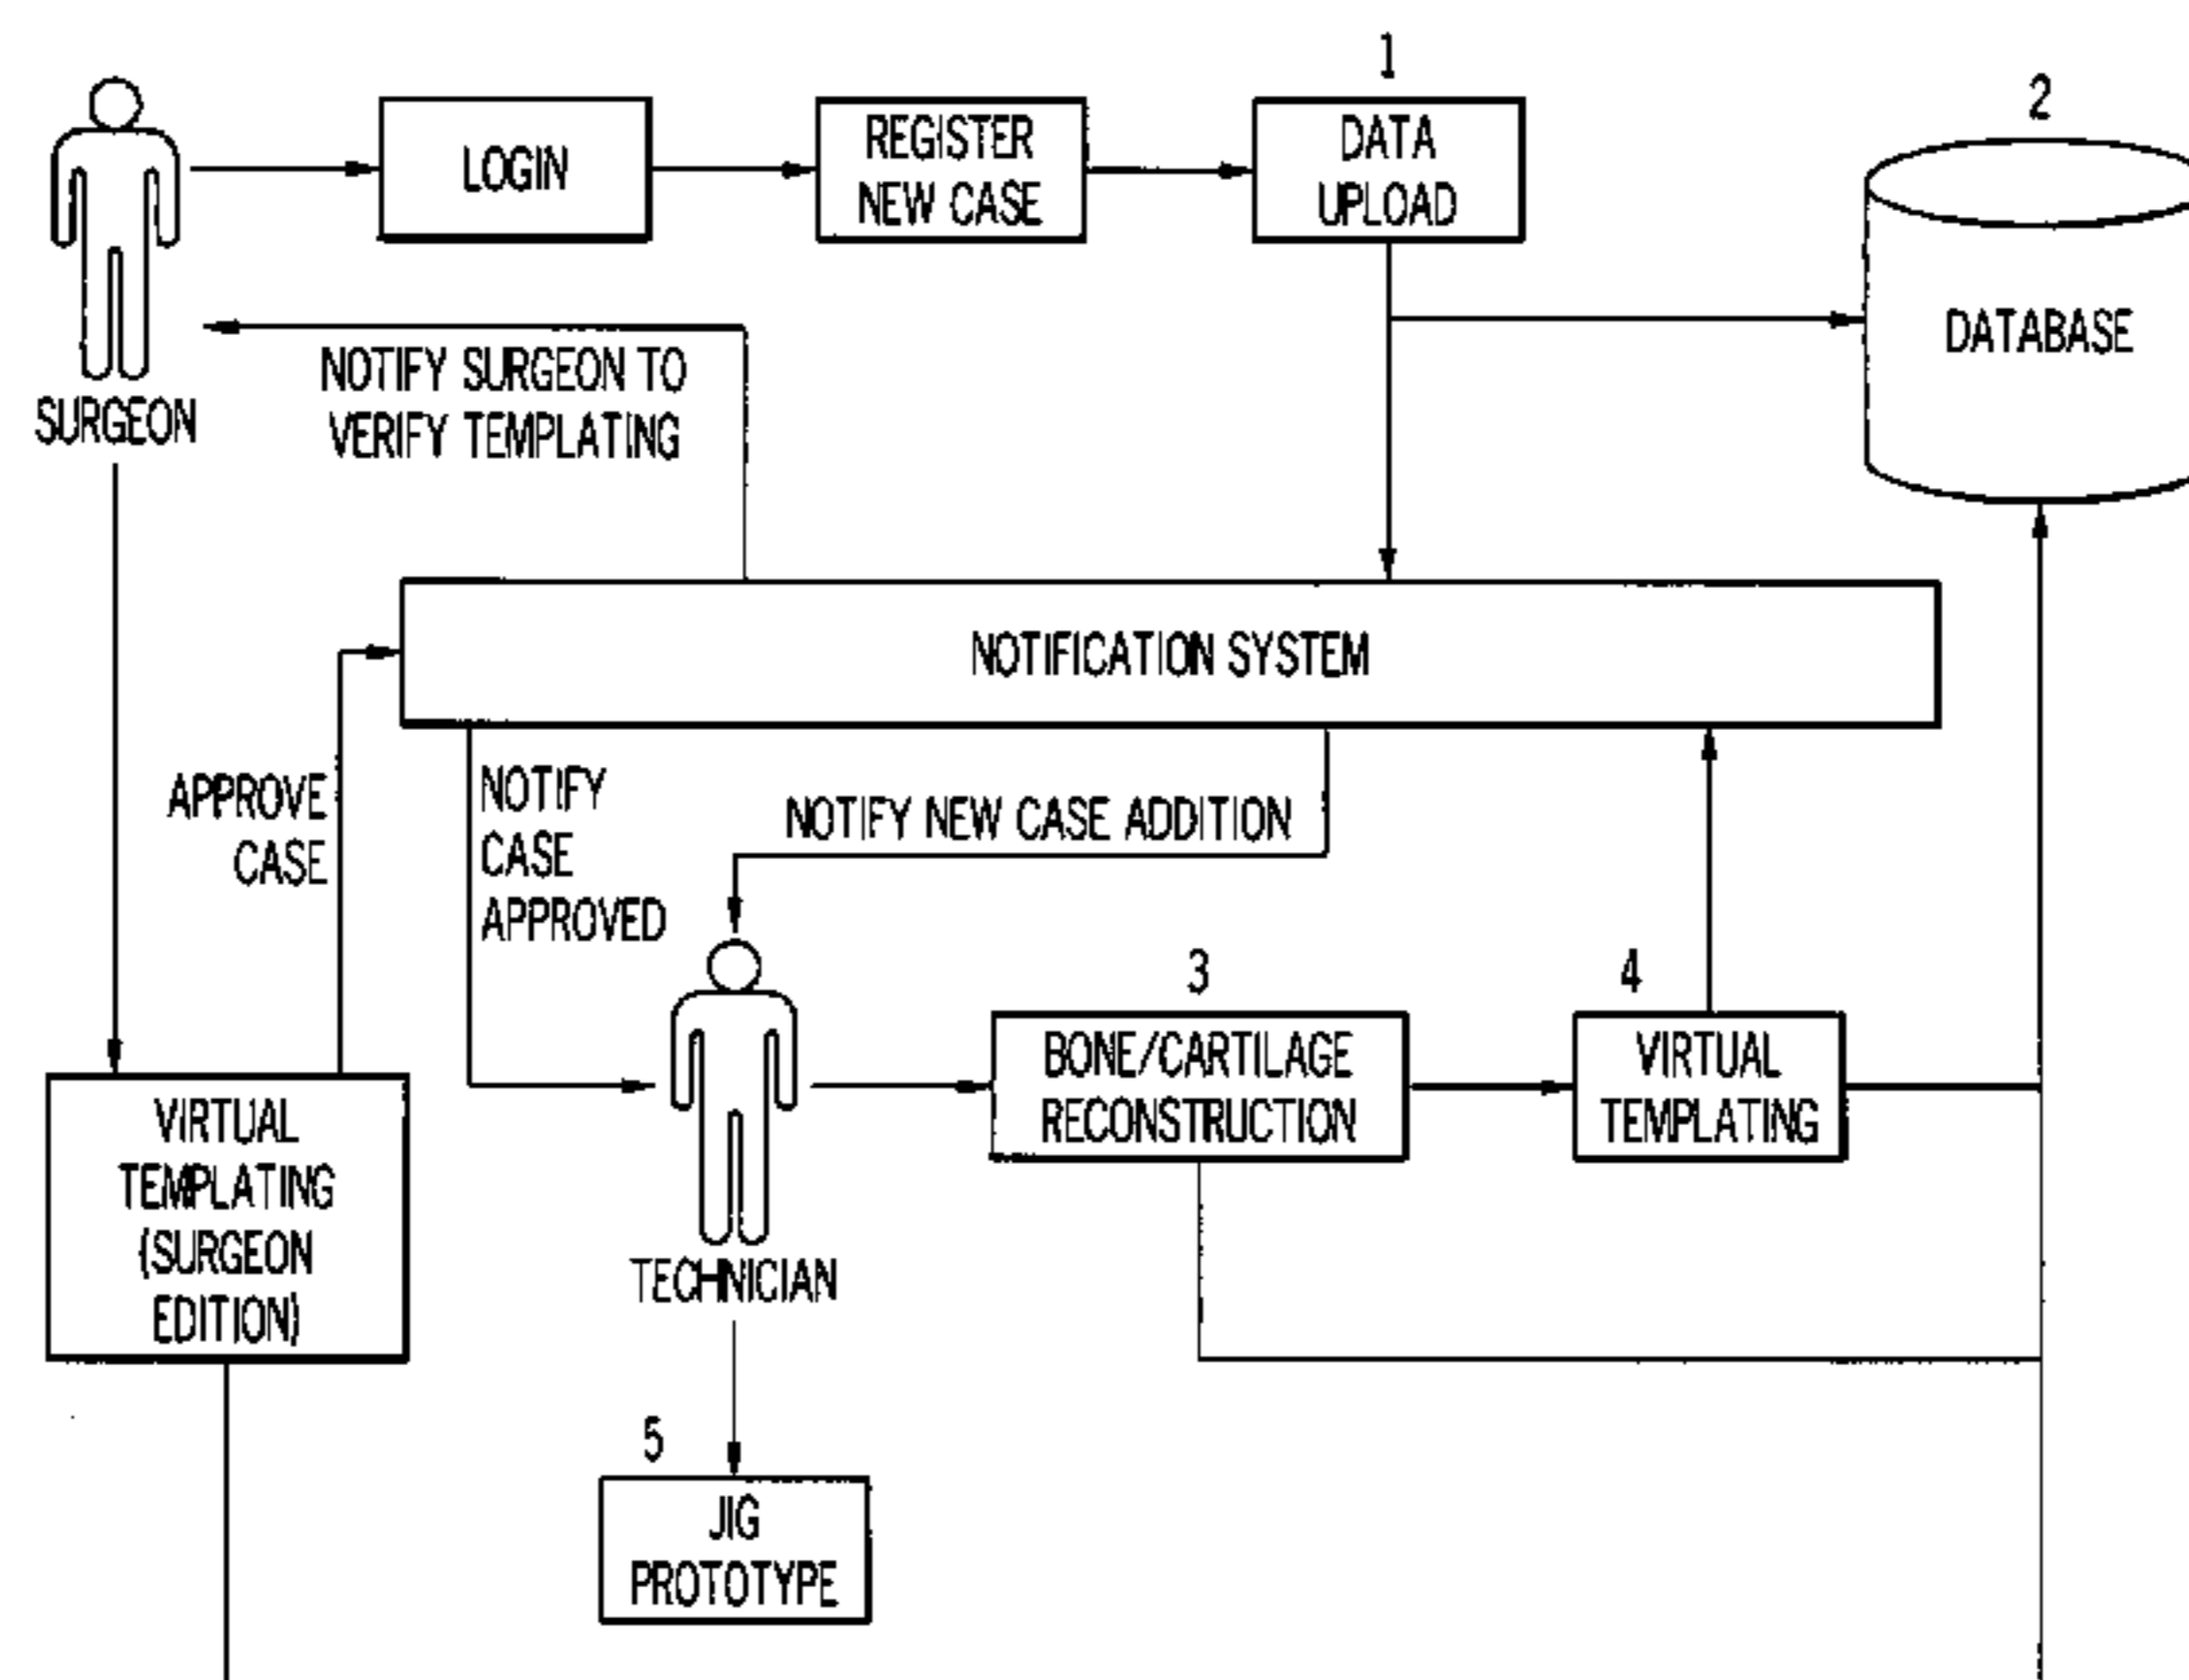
SURGEON

LOGIN

REGISTER NEW CASE

1
DATA UPLOAD

2
DATABASE

NOTIFY SURGEON TO VERIFY TEMPLATING

NOTIFICATION SYSTEM

APPROVE CASE

NOTIFY CASE APPROVED

NOTIFY NEW CASE ADDITION

VIRTUAL TEMPLATING (SURGEON EDITION)

TECHNICIAN

3
BONE/CARTILAGE RECONSTRUCTION

4
VIRTUAL TEMPLATING

5
JIG PROTOTYPE